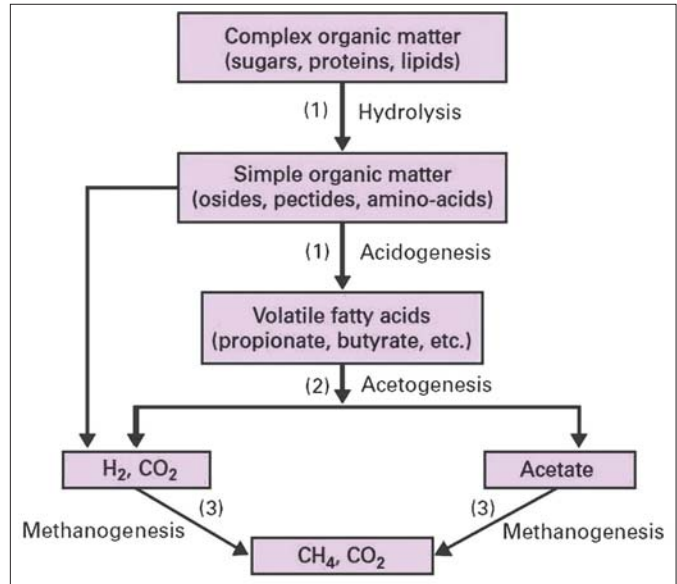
Complex organic matter
(sugars, proteins, lipids)

(1) Hydrolysis

Simple organic matter
(osides, pectides, amino-acids)

(1) Acidogenesis

Volatile fatty acids
(propionate, butyrate, etc.)

(2) Acetogenesis

$H_2$, $CO_2$

Acetate

(3)
Methanogenesis

(3)
Methanogenesis

$CH_4$, $CO_2$